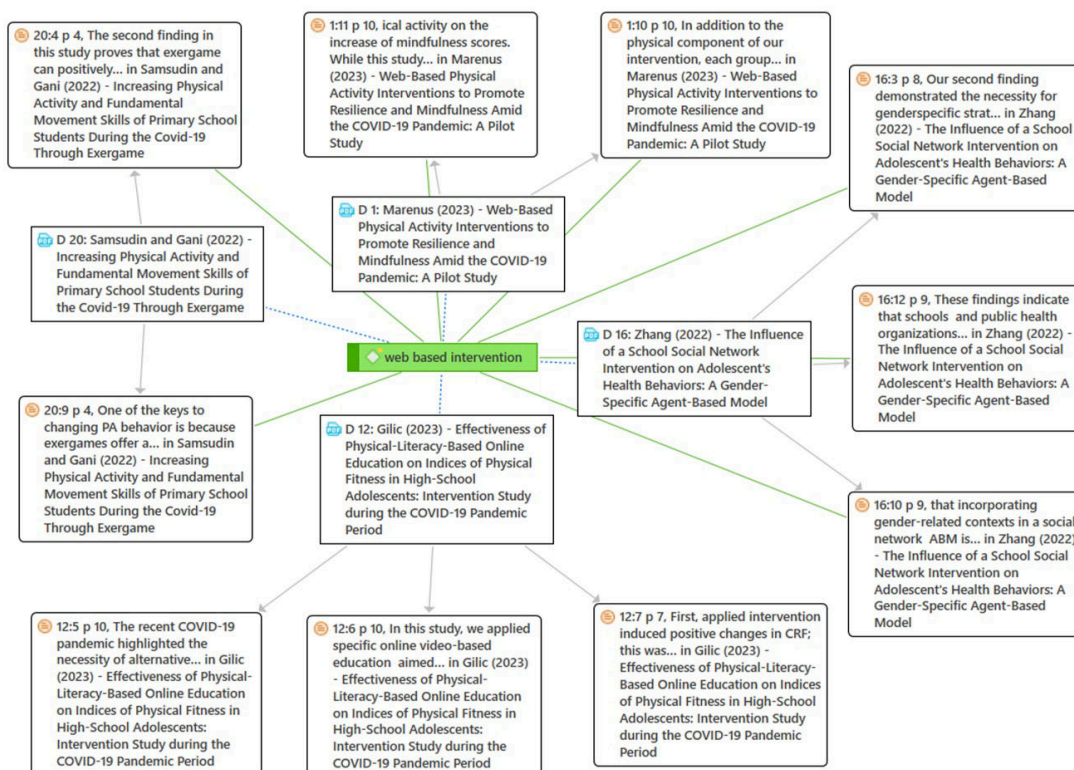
20:4 p 4, The second finding in this study proves that exergame can positively... in Samsudin and Gani (2022) - Increasing Physical Activity and Fundamental Movement Skills of Primary School Students During the Covid-19 Through Exergame

1:11 p 10, ical activity on the increase of mindfulness scores. While this study... in Marenus (2023) - Web-Based Physical Activity Interventions to Promote Resilience and Mindfulness Amid the COVID-19 Pandemic: A Pilot Study

1:10 p 10, In addition to the physical component of our intervention, each group... in Marenus (2023) - Web-Based Physical Activity Interventions to Promote Resilience and Mindfulness Amid the COVID-19 Pandemic: A Pilot Study

16:3 p 8, Our second finding demonstrated the necessity for genderspecific strat... in Zhang (2022) - The Influence of a School Social Network Intervention on Adolescent's Health Behaviors: A Gender-Specific Agent-Based Model

D 1: Marenus (2023) - Web-Based Physical Activity Interventions to Promote Resilience and Mindfulness Amid the COVID-19 Pandemic: A Pilot Study

D 20: Samsudin and Gani (2022) - Increasing Physical Activity and Fundamental Movement Skills of Primary School Students During the Covid-19 Through Exergame

16:12 p 9, These findings indicate that schools and public health organizations... in Zhang (2022) - The Influence of a School Social Network Intervention on Adolescent's Health Behaviors: A Gender-Specific Agent-Based Model

web based intervention

D 16: Zhang (2022) - The Influence of a School Social Network Intervention on Adolescent's Health Behaviors: A Gender-Specific Agent-Based Model

20:9 p 4, One of the keys to changing PA behavior is because exergames offer a... in Samsudin and Gani (2022) - Increasing Physical Activity and Fundamental Movement Skills of Primary School Students During the Covid-19 Through Exergame

D 12: Gilic (2023) - Effectiveness of Physical-Literacy-Based Online Education on Indices of Physical Fitness in High-School Adolescents: Intervention Study during the COVID-19 Pandemic Period

16:10 p 9, that incorporating gender-related contexts in a social network ABM is... in Zhang (2022) - The Influence of a School Social Network Intervention on Adolescent's Health Behaviors: A Gender-Specific Agent-Based Model

12:5 p 10, The recent COVID-19 pandemic highlighted the necessity of alternative... in Gilic (2023) - Effectiveness of Physical-Literacy-Based Online Education on Indices of Physical Fitness in High-School Adolescents: Intervention Study during the COVID-19 Pandemic Period

12:6 p 10, In this study, we applied specific online video-based education aimed... in Gilic (2023) - Effectiveness of Physical-Literacy-Based Online Education on Indices of Physical Fitness in High-School Adolescents: Intervention Study during the COVID-19 Pandemic Period

12:7 p 7, First, applied intervention induced positive changes in CRF; this was... in Gilic (2023) - Effectiveness of Physical-Literacy-Based Online Education on Indices of Physical Fitness in High-School Adolescents: Intervention Study during the COVID-19 Pandemic Period